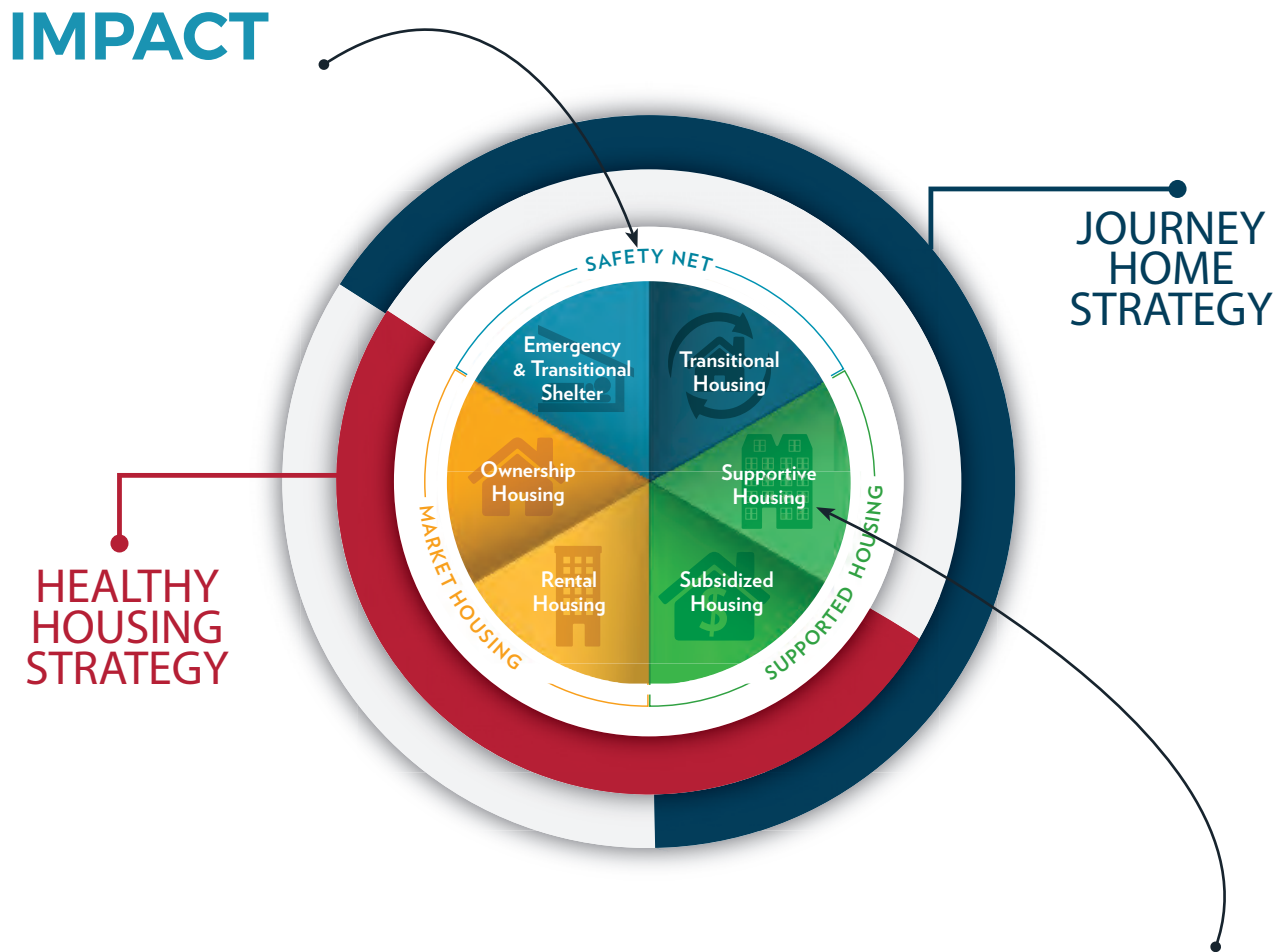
IMPACT

JOURNEY HOME STRATEGY

SAFETY NET

Emergency & Transitional Shelter

Transitional Housing

Supportive Housing

Subsidized Housing

Rental Housing

Ownership Housing

SUPPORTED HOUSING

MARKET HOUSING

HEALTHY HOUSING STRATEGY